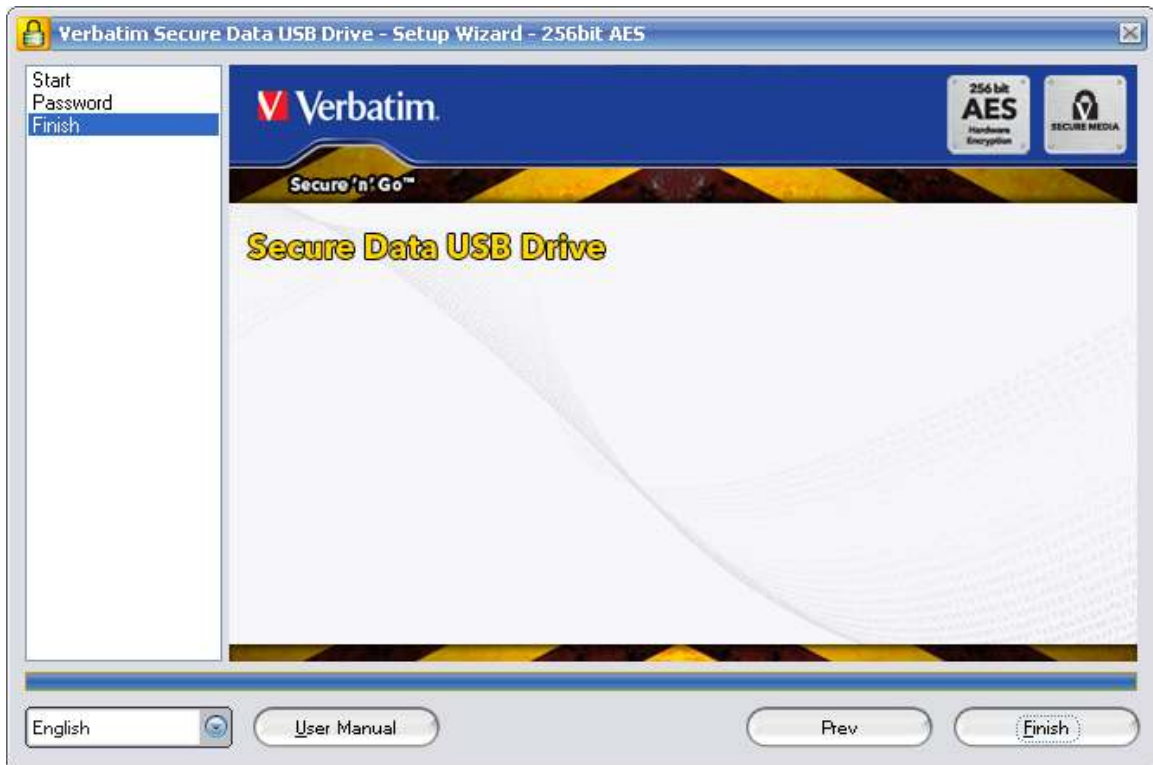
Verbatim Secure Data USB Drive - Setup Wizard - 256bit AES

Start
Password
Finish

V Verbatim

256 bit
AES
Hardware
Encryption

SECURE MEDIA

Secure 'n' Go™

Secure Data USB Drive

English

User Manual

Prev

Finish